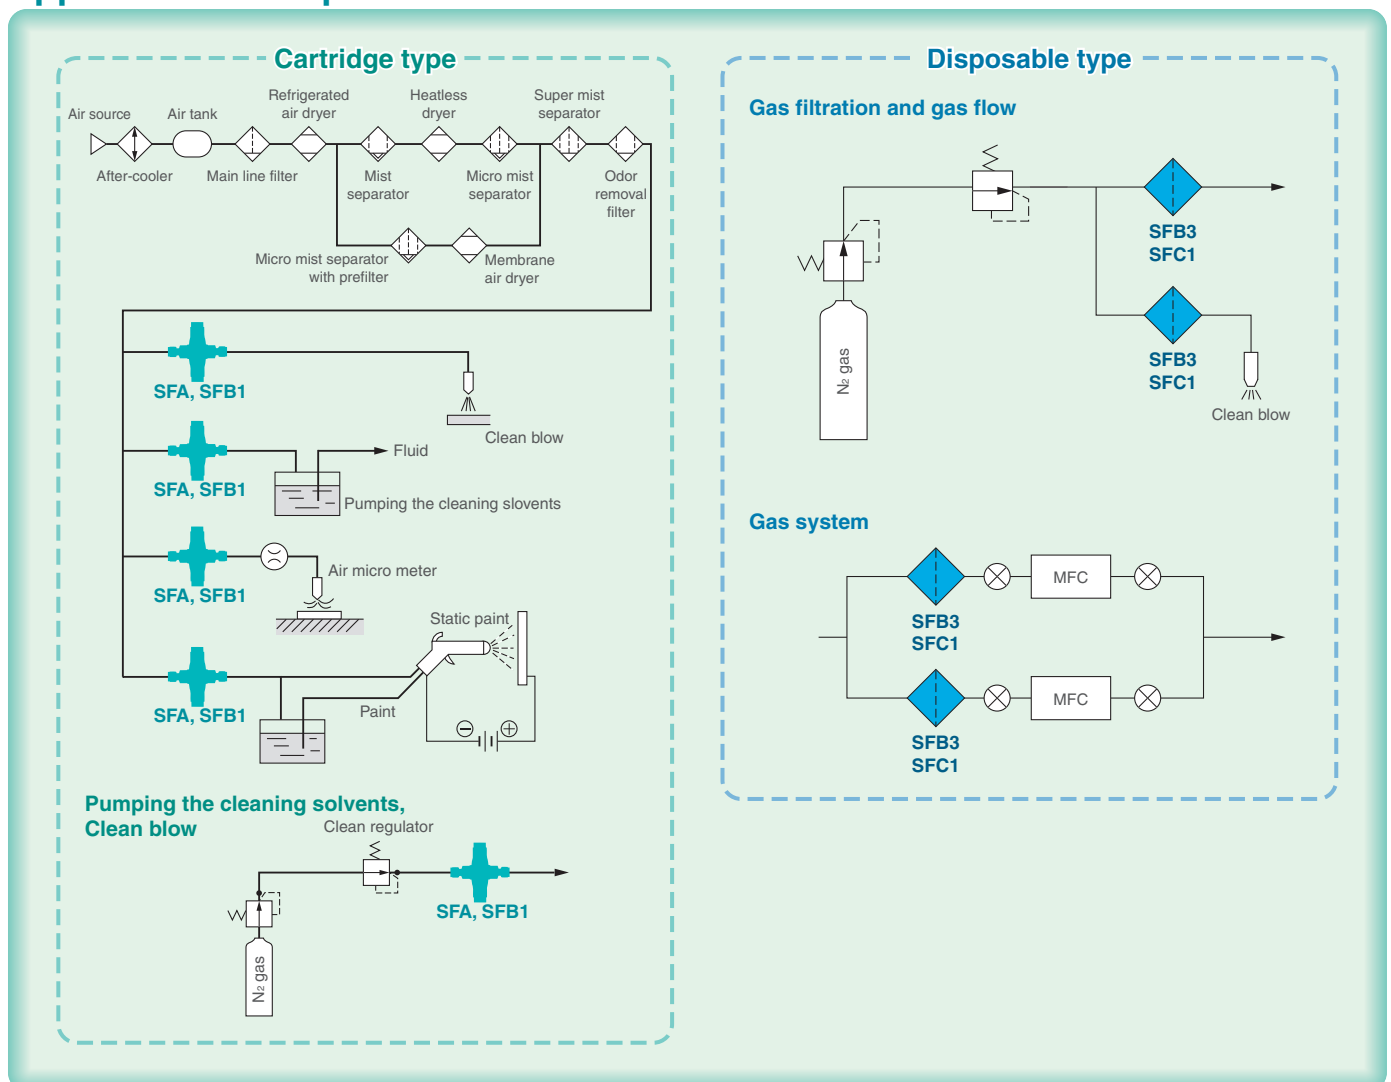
Cartridge type

Air source
Air tank
Refrigerated air dryer
Heatless dryer
Super mist separator
After-cooler
Main line filter
Mist separator
Micro mist separator
Odor removal filter
Micro mist separator with prefilter
Membrane air dryer

SFA, SFB1
Clean blow
SFA, SFB1
Fluid
Pumping the cleaning slovents
SFA, SFB1
Air micro meter
Static paint
SFA, SFB1
Paint

Pumping the cleaning solvents, Clean blow
Clean regulator
SFA, SFB1
$N_2$ gas

Disposable type

Gas filtration and gas flow
$N_2$ gas
SFB3
SFC1
SFB3
SFC1
Clean blow

Gas system
MFC
SFB3
SFC1
MFC
SFB3
SFC1